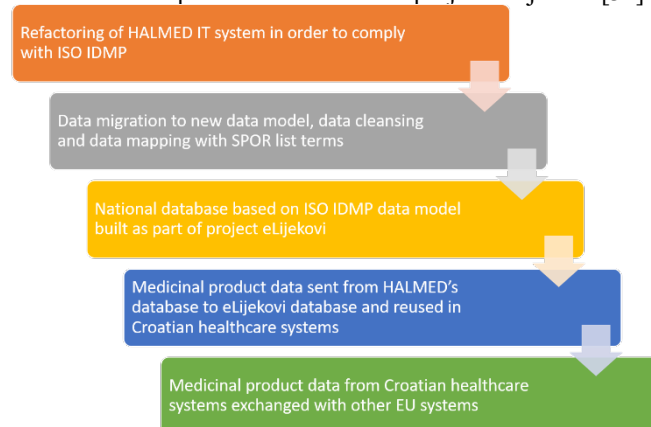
Refactoring of HALMED IT system in order to comply with ISO IDMP

Data migration to new data model, data cleansing and data mapping with SPOR list terms

National database based on ISO IDMP data model built as part of project eLijekovi

Medicinal product data sent from HALMED's database to eLijekovi database and reused in Croatian healthcare systems

Medicinal product data from Croatian healthcare systems exchanged with other EU systems